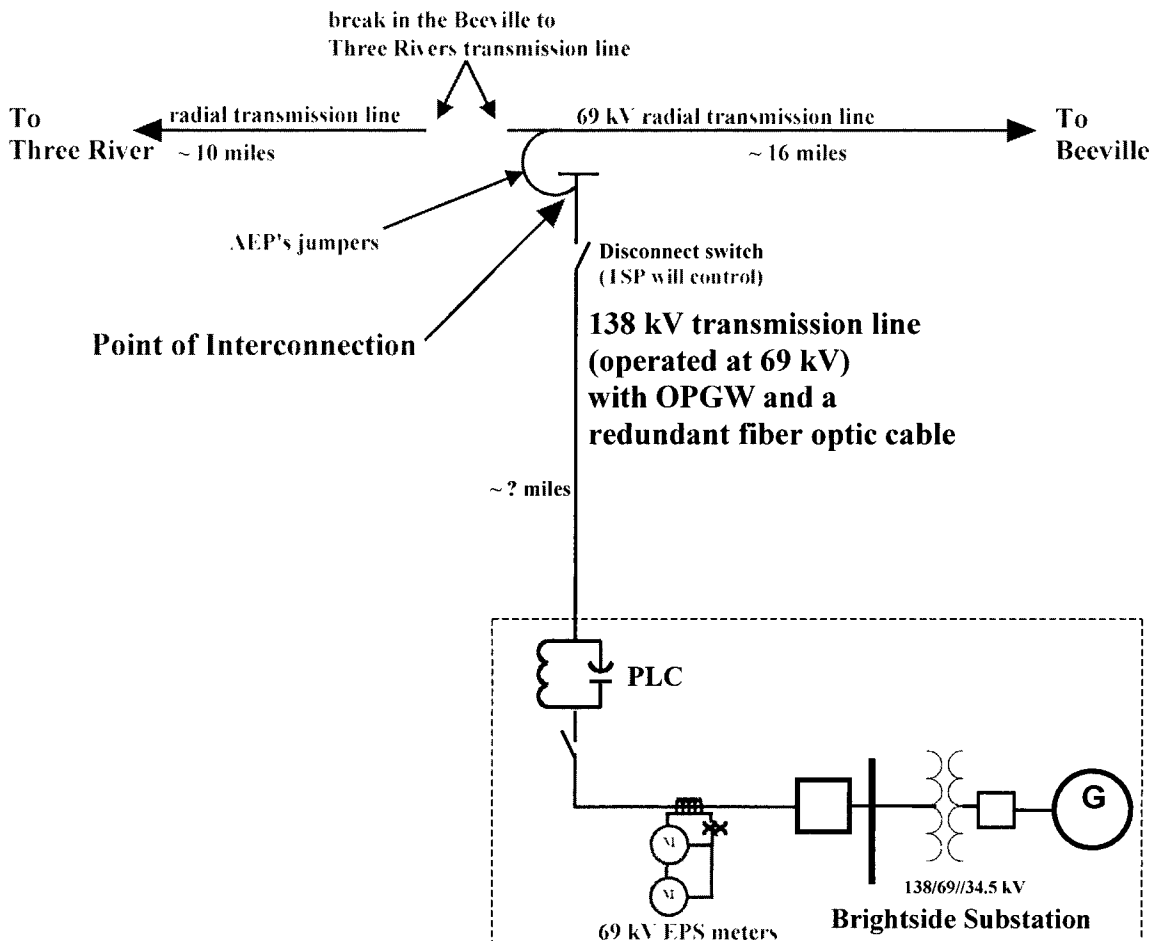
break in the Beeville to Three Rivers transmission line

To Three River

radial transmission line

~ 10 miles

69 kV radial transmission line

~ 16 miles

To Beeville

AEP's jumpers

Disconnect switch (TSP will control)

Point of Interconnection

138 kV transmission line (operated at 69 kV) with OPGW and a redundant fiber optic cable

~ ? miles

PLC

M

M

G

138/69//34.5 kV

69 kV EPS meters

Brightside Substation